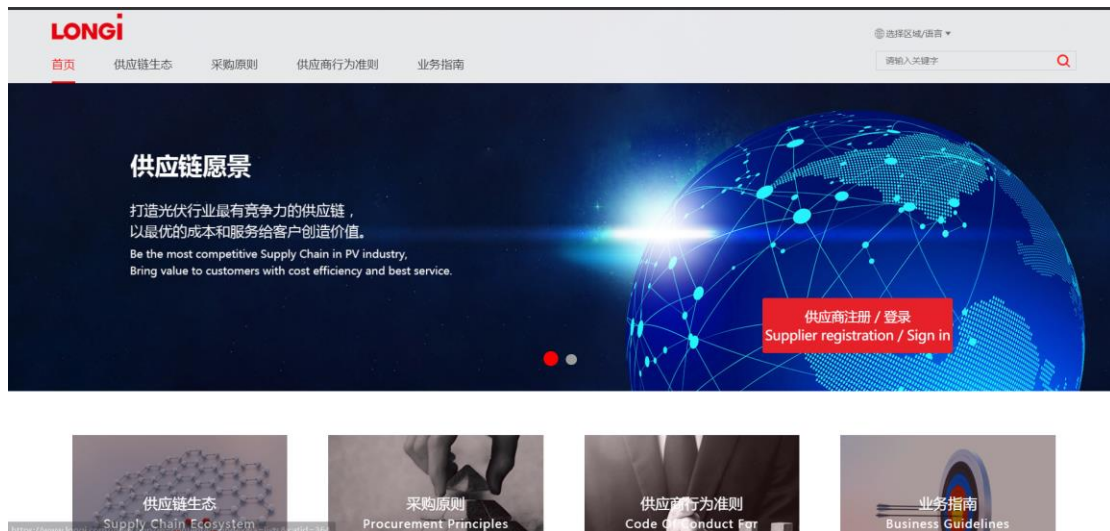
LONGi

选择区域/语言

首页 供应链生态 采购原则 供应商行为准则 业务指南

请输入关键字

供应链愿景

打造光伏行业最有竞争力的供应链，以最优的成本和服务给客户创造价值。

Be the most competitive Supply Chain in PV industry, Bring value to customers with cost efficiency and best service.

供应商注册 / 登录
Supplier registration / Sign in

供应链生态
Supply Chain Ecosystem

采购原则
Procurement Principles

供应商行为准则
Code Of Conduct For

业务指南
Business Guidelines